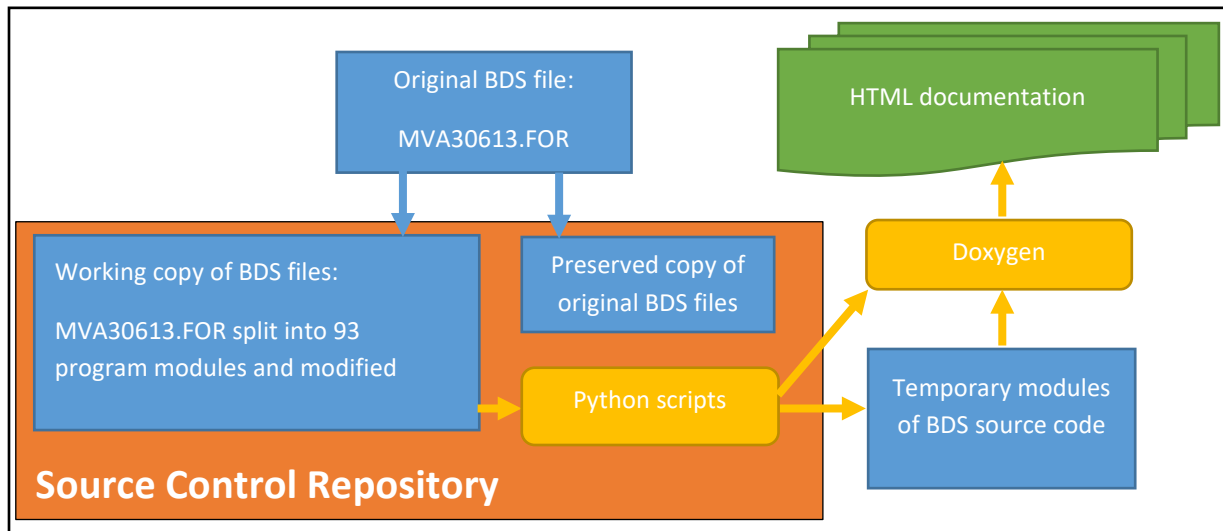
Original BDS file:

MVA30613.FOR

HTML documentation

Working copy of BDS files:

MVA30613.FOR split into 93 program modules and modified

Preserved copy of original BDS files

Doxygen

Python scripts

Temporary modules of BDS source code

Source Control Repository